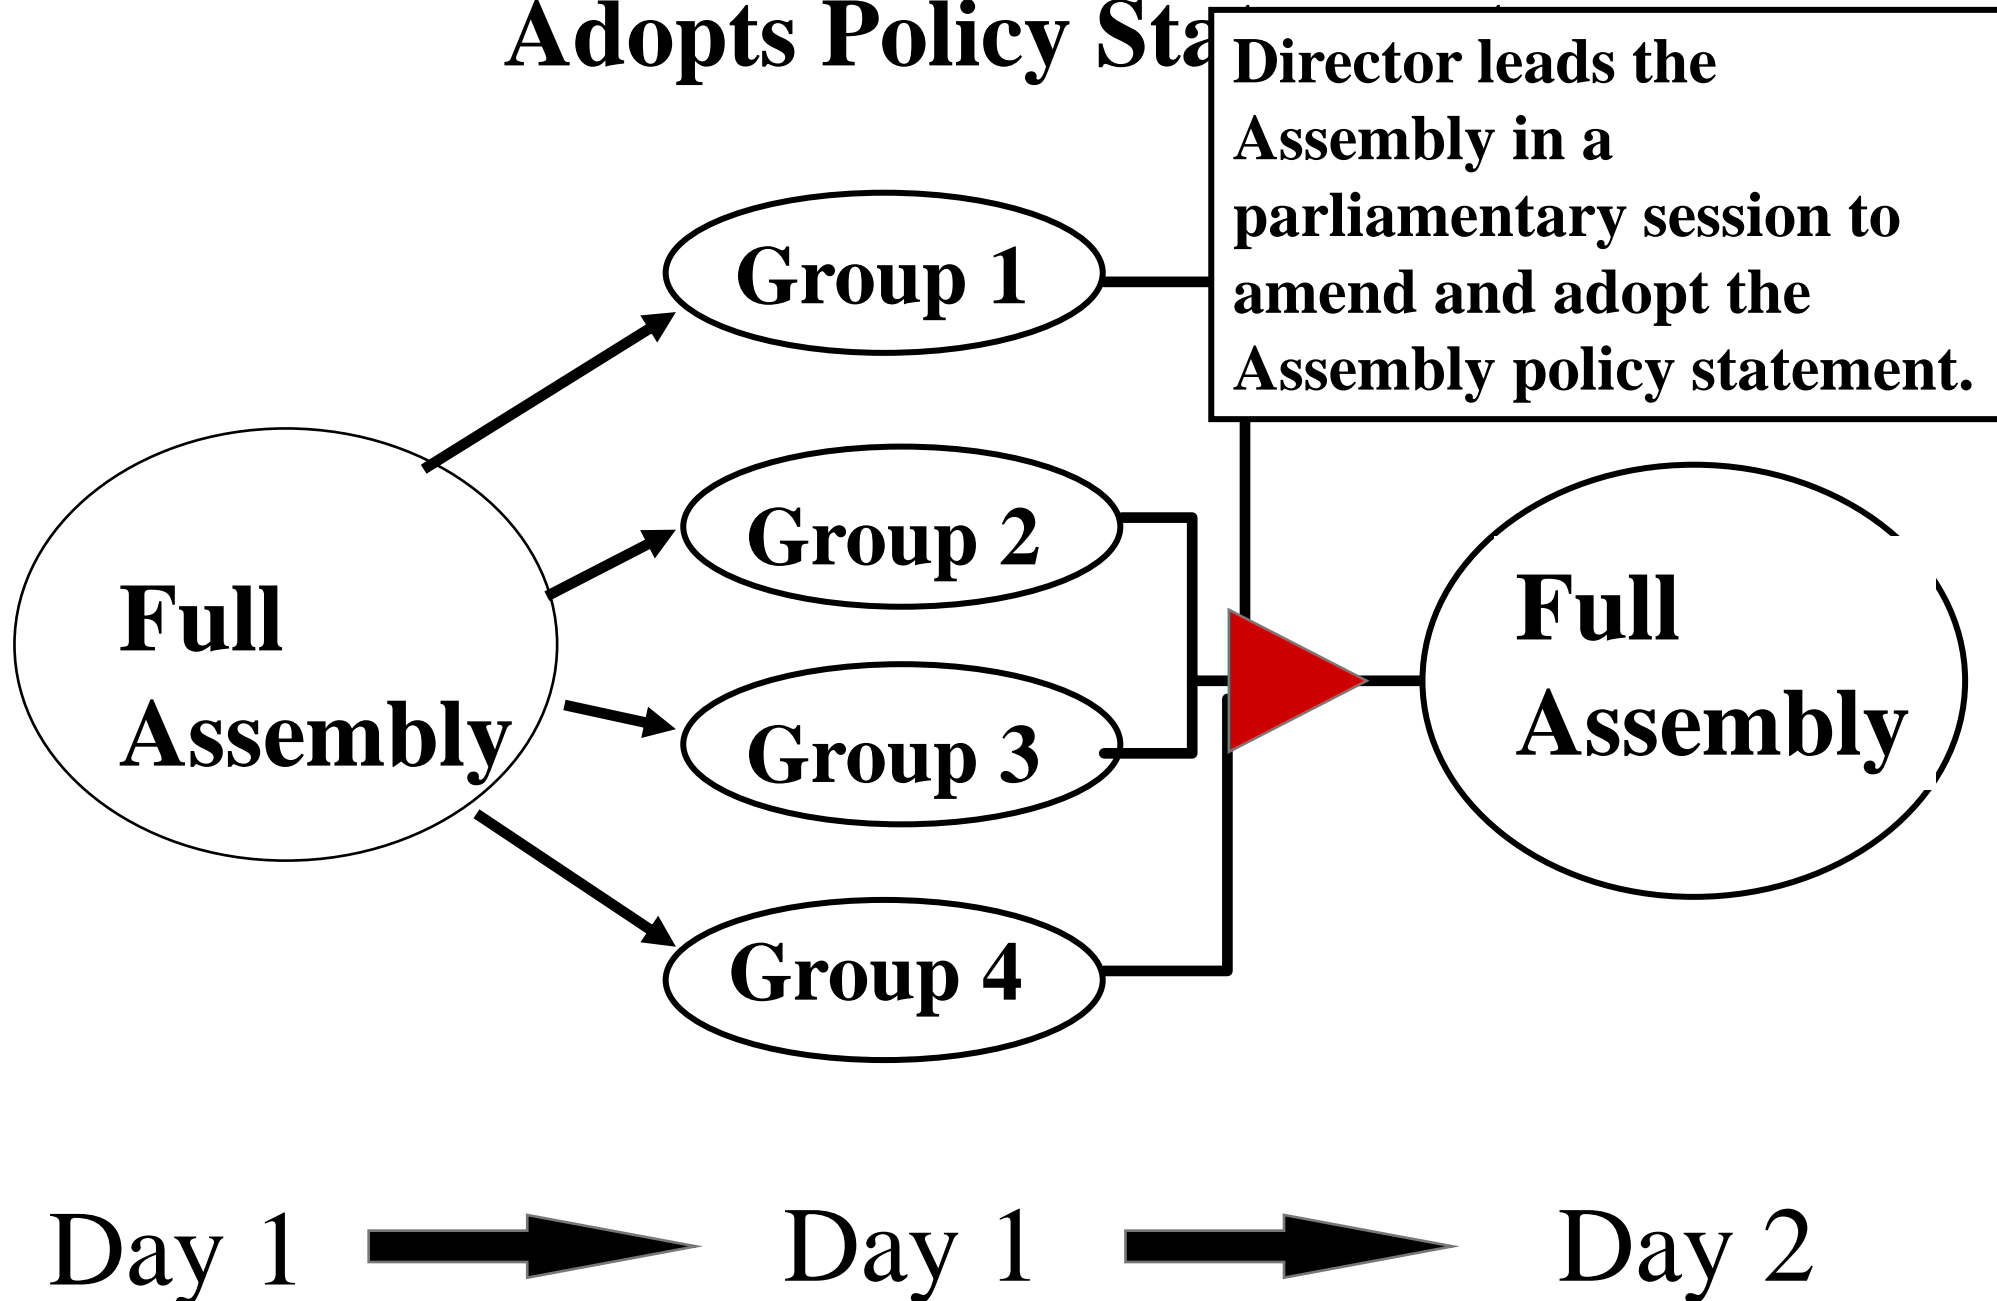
Adopts Policy Sta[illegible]

Director leads the Assembly in a parliamentary session to amend and adopt the Assembly policy statement.

Group 1

Group 2

Group 3

Group 4

Full Assembly

Full Assembly

Day 1

Day 1

Day 2